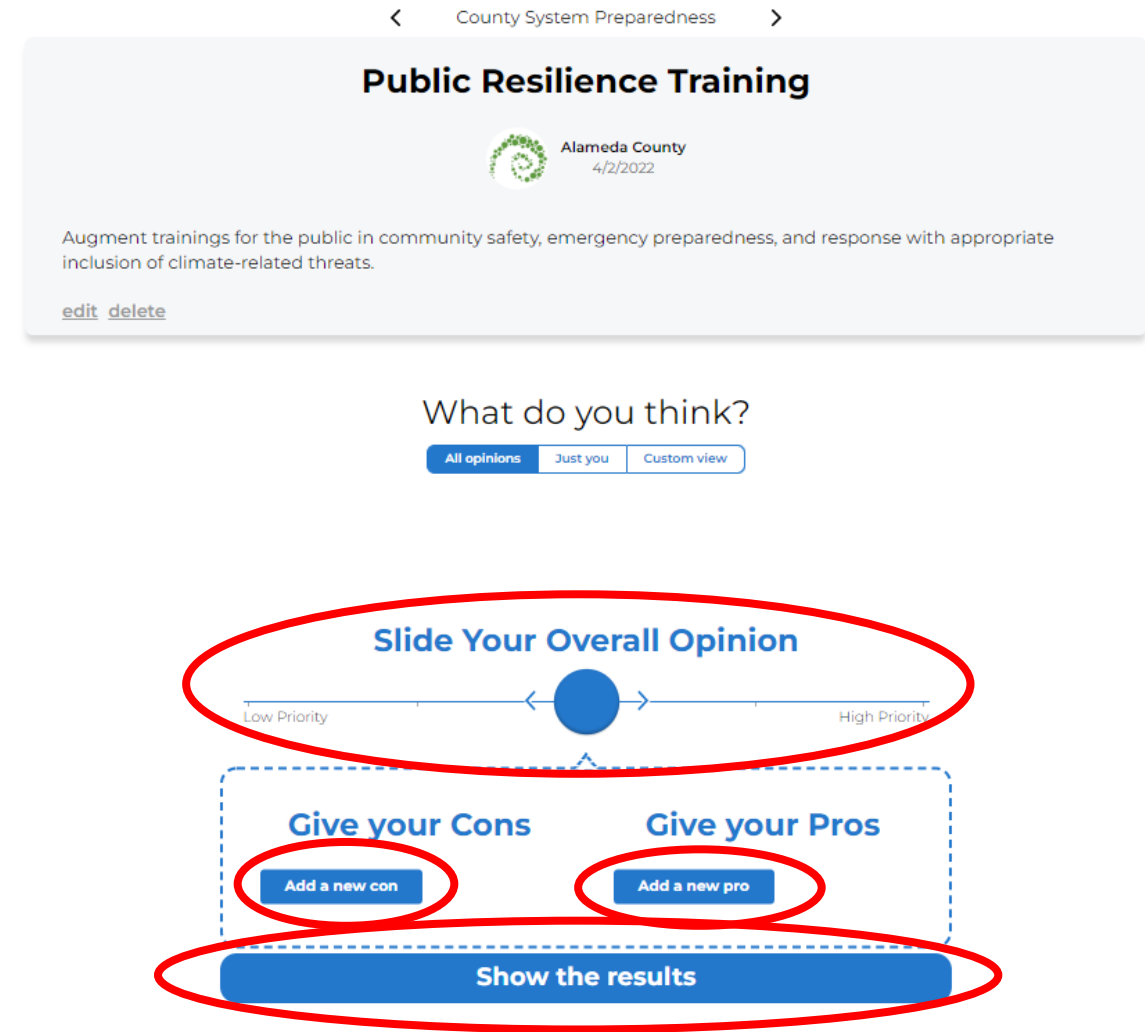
County System Preparedness

Public Resilience Training

Alameda County
4/2/2022

Augment trainings for the public in community safety, emergency preparedness, and response with appropriate inclusion of climate-related threats.

edit delete

What do you think?

All opinions | Just you | Custom view

Slide Your Overall Opinion

Low Priority High Priority

Give your Cons

Add a new con

Give your Pros

Add a new pro

Show the results